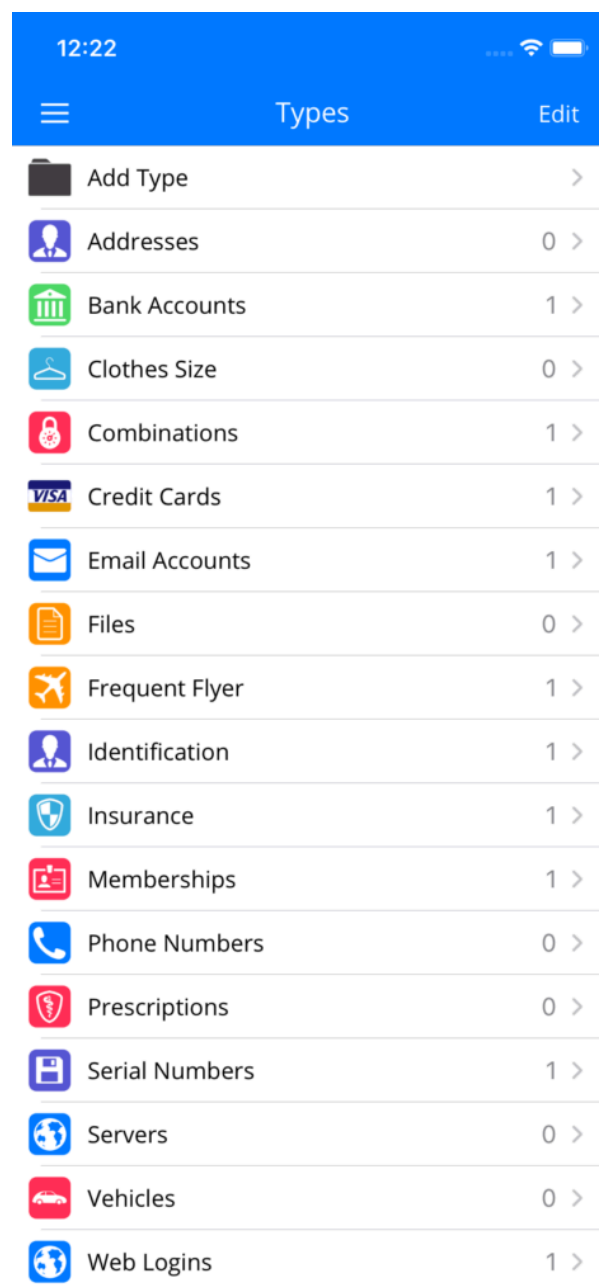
12:22

Types Edit

Add Type >

Addresses 0 >

Bank Accounts 1 >

Clothes Size 0 >

Combinations 1 >

VISA Credit Cards 1 >

Email Accounts 1 >

Files 0 >

Frequent Flyer 1 >

Identification 1 >

Insurance 1 >

Memberships 1 >

Phone Numbers 0 >

Prescriptions 0 >

Serial Numbers 1 >

Servers 0 >

Vehicles 0 >

Web Logins 1 >